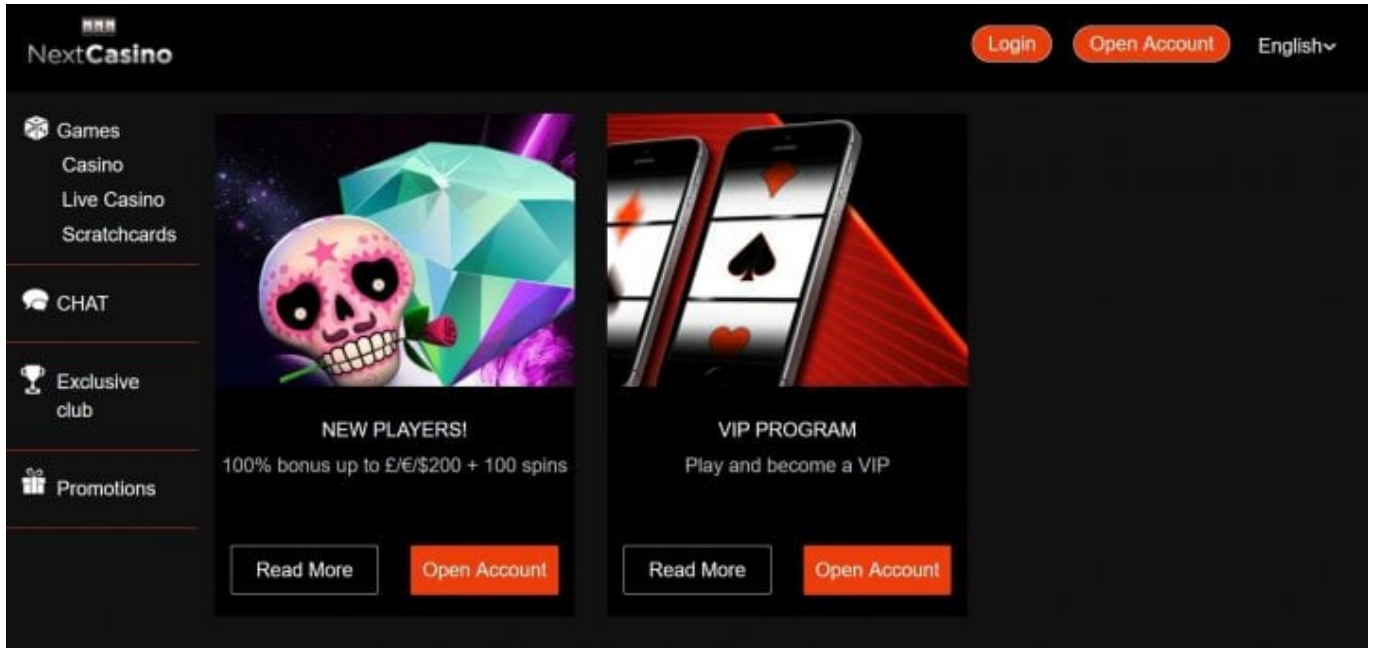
NextCasino

Login
Open Account
English

Games
Casino
Live Casino
Scratchcards

CHAT

Exclusive club

Promotions

NEW PLAYERS!
100% bonus up to £/€/$200 + 100 spins

Read More
Open Account

VIP PROGRAM
Play and become a VIP

Read More
Open Account